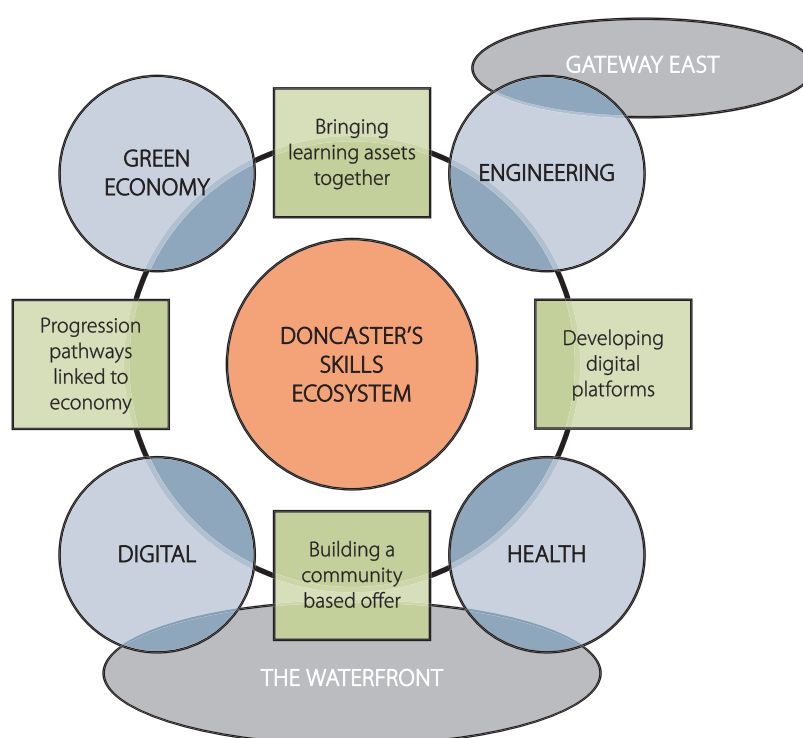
GATEWAY EAST

GREEN ECONOMY

Bringing learning assets together

ENGINEERING

Progression pathways linked to economy

DONCASTER'S SKILLS ECOSYSTEM

Developing digital platforms

DIGITAL

Building a community based offer

HEALTH

THE WATERFRONT